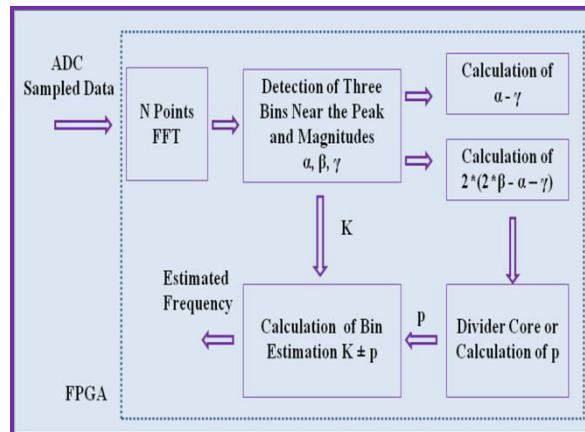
ADC Sampled Data

N Points FFT

Detection of Three Bins Near the Peak and Magnitudes α, β, γ

Calculation of α - γ

Calculation of 2*(2*β - α – γ)

K

Estimated Frequency

Calculation of Bin Estimation K ± p

p

Divider Core or Calculation of p

FPGA